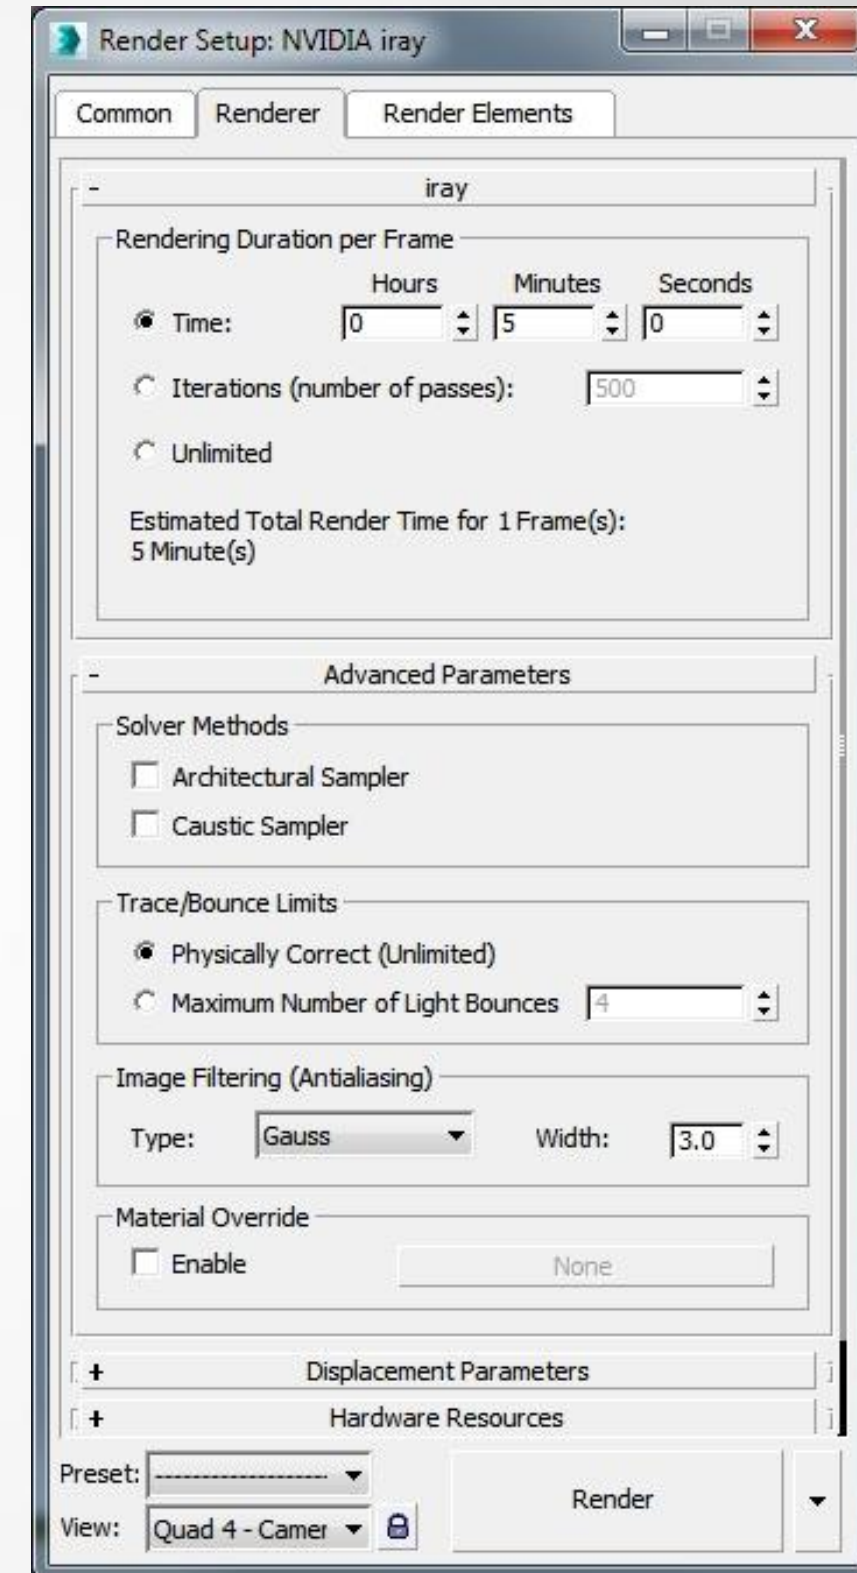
Render Setup: NVIDIA iray

Common | Renderer | Render Elements

- iray

Rendering Duration per Frame

Hours Minutes Seconds

Time: 0 5 0

Iterations (number of passes): 500

Unlimited

Estimated Total Render Time for 1 Frame(s):
5 Minute(s)

- Advanced Parameters

Solver Methods

Architectural Sampler

Caustic Sampler

Trace/Bounce Limits

Physically Correct (Unlimited)

Maximum Number of Light Bounces 4

Image Filtering (Antialiasing)

Type: Gauss Width: 3.0

Material Override

Enable None

+ Displacement Parameters

+ Hardware Resources

Preset: ------------------

View: Quad 4 - Camer

Render